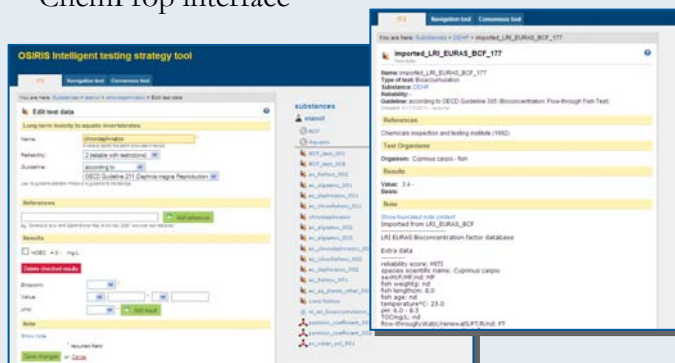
ChemPop interface

OSIRIS Intelligent testing strategy tool

ITS Navigation tool Consensus tool

You are here: Substances > etanol > chironfaphmalos > Edit test data

Edit test data

Long-term toxicity to aquatic invertebrates

Name: chironfaphmalos

Reliability: 2 (reliable with restrictions)

Guideline: according to
OECD Guideline 211 (Daphnia magna Reproduction

References

Add reference

Results

NOEC 4.0 mg/L

Delete checked results

Endpoint:

Value:

Unit:

Add result

Note

Show note

* required field

Save changes or Cancel

substances

etanol

BCF

Aquatic

BCF_test_001

BCF_test_002

ec_fathea_001

ec_algaetox_001

ec_daphmatox_001

ec_chironfatox_001

chironfaphmalos

ec_algaetox_002

ec_daphmatox_002

ec_chironfatox_002

ec_daphnatox_002

ec_fathea_002

Lonis fathea

partition_coefficient_001

partition_coefficient_002

ITS Navigation tool Consensus tool

You are here: Substances > DEHP > Imported_LRI_EURAS_BCF_177

Imported_LRI_EURAS_BCF_177

Test data

Name: Imported_LRI_EURAS_BCF_177
Type of test: Bioaccumulation
Substance: DEHP
Reliability: -
Guideline: according to OECD Guideline 305 (Bioconcentration: Flow-through Fish Test)

References

Chemicals inspection and testing institute (1992)

Test Organisms

Organism: Cyprinus carpio - fish

Results

Value: 3.4 -
Basis:

Note

Show truncated note content
Imported from LRI_EURAS_BCF

LRI EURAS Bioconcentration factor database

Extra data

reliability score: HST
species scientific name: Cyprinus carpio
sex/M/F/MF/nd: MF
fish weight/g: nd
fish length/cm: 8.0
fish age: nd
temperature°C: 25.0
pH: 6.0 - 8.5
TOC/mg/L: nd
flow-through/static/renewal/FT/R/nd: FT